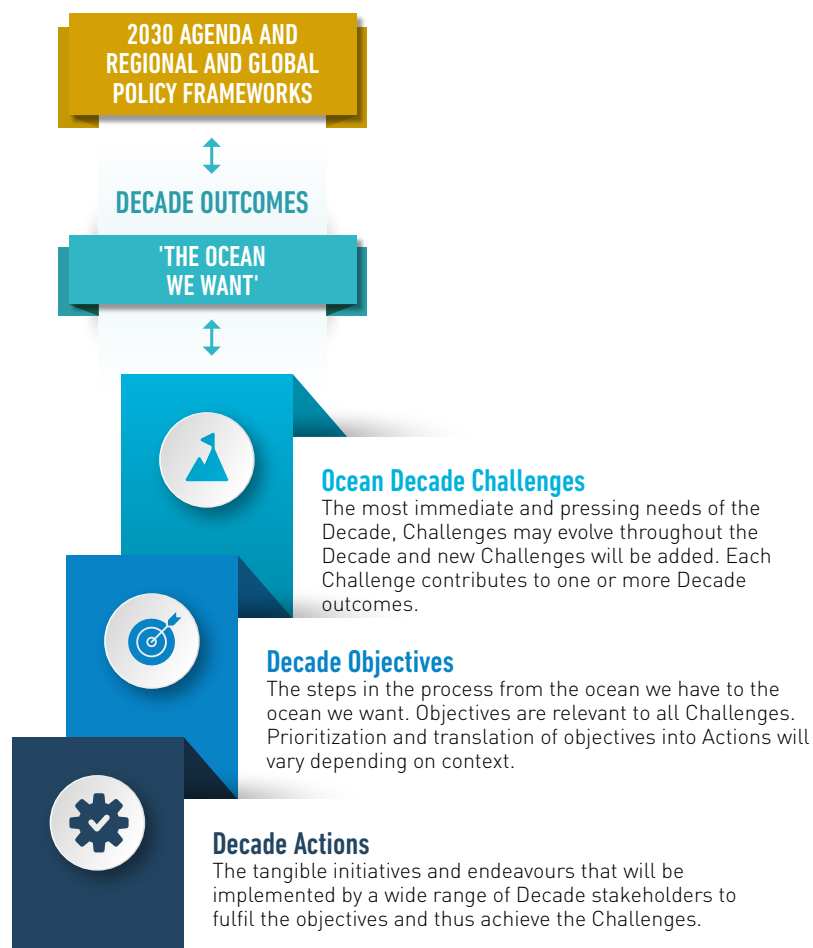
2030 AGENDA AND REGIONAL AND GLOBAL POLICY FRAMEWORKS

DECADE OUTCOMES

'THE OCEAN WE WANT'

Ocean Decade Challenges
The most immediate and pressing needs of the Decade, Challenges may evolve throughout the Decade and new Challenges will be added. Each Challenge contributes to one or more Decade outcomes.

Decade Objectives
The steps in the process from the ocean we have to the ocean we want. Objectives are relevant to all Challenges. Prioritization and translation of objectives into Actions will vary depending on context.

Decade Actions
The tangible initiatives and endeavours that will be implemented by a wide range of Decade stakeholders to fulfil the objectives and thus achieve the Challenges.